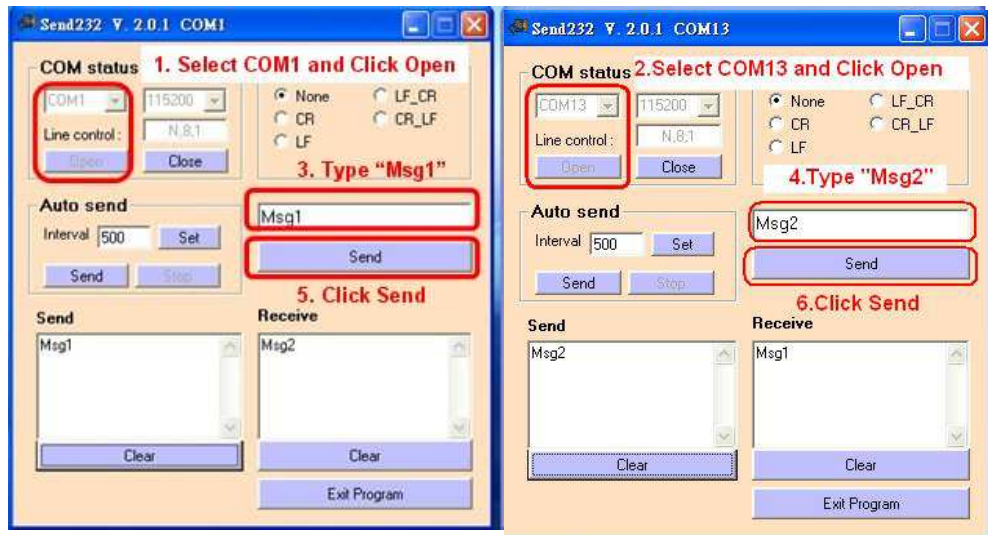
Send232 V. 2.0.1 COM1

COM status

1. Select COM1 and Click Open

COM1
115200
Line control :
N,8,1
Open
Close

None
LF_CR
CR
CR_LF
LF

3. Type "Msg1"

Auto send
Interval 500
Set
Send
Stop

Msg1
Send

5. Click Send

Send
Msg1

Receive
Msg2

Clear
Clear
Exit Program

Send232 V. 2.0.1 COM13

COM status

2.Select COM13 and Click Open

COM13
115200
Line control :
N,8,1
Open
Close

None
LF_CR
CR
CR_LF
LF

4.Type "Msg2"

Auto send
Interval 500
Set
Send
Stop

Msg2
Send

6.Click Send

Send
Msg2

Receive
Msg1

Clear
Clear
Exit Program